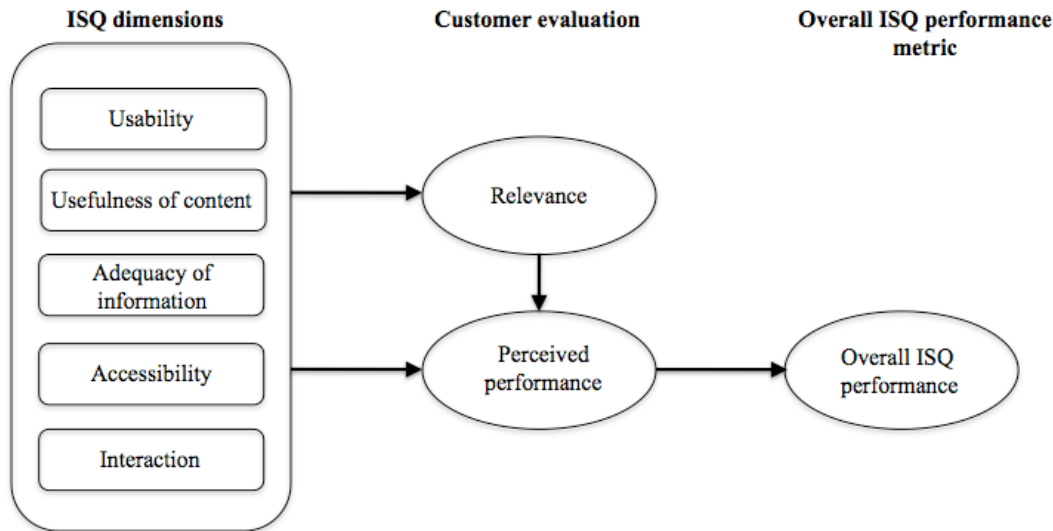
ISQ dimensions

Customer evaluation

Overall ISQ performance metric

Usability

Usefulness of content

Adequacy of information

Accessibility

Interaction

Relevance

Perceived performance

Overall ISQ performance